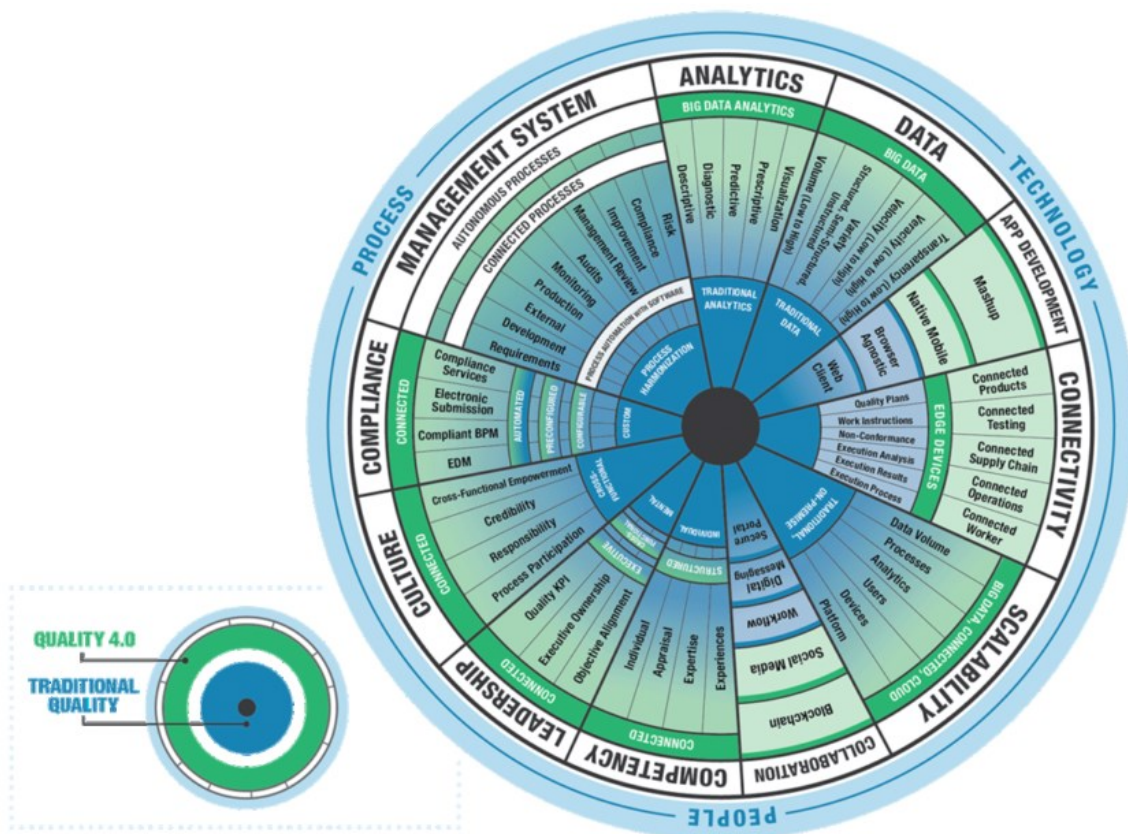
PROCESS
TECHNOLOGY
PEOPLE

ANALYTICS
BIG DATA ANALYTICS
Descriptive
Diagnostic
Predictive
Prescriptive
Visualization
TRADITIONAL ANALYTICS

DATA
BIG DATA
Volume (Low to High)
Structured, Semi-Structured, Unstructured
Variety
Velocity (Low to High)
Veracity (Low to High)
Transparency (Low to High)
TRADITIONAL DATA

APP DEVELOPMENT
Mashup
Native Mobile
Browser Agnostic
Web Client

CONNECTIVITY
Connected Products
Connected Testing
Connected Supply Chain
Connected Operations
Connected Worker
EDGE DEVICES
Quality Plans
Work Instructions
Non-Conformance
Execution Analysis
Execution Results
Execution Process

SCALABILITY
BIG DATA, CONNECTED, CLOUD
Data Volume
Processes
Analytics
Users
Devices
Platform
TRADITIONAL, ON-PREMISE

COLLABORATION
Blockchain
Social Media
Workflow
Digital Messaging
Secure Portal

COMPETENCY
CONNECTED
Experiences
Expertise
Appraisal
Individual
STRUCTURED
INDIVIDUAL

LEADERSHIP
CONNECTED
Objective Alignment
Executive Ownership
Quality KPI
EXECUTIVE
FUNCTIONAL
INITIAL

CULTURE
CONNECTED
Process Participation
Responsibility
Credibility
Cross-Functional Empowerment
CROSS FUNCTIONAL

COMPLIANCE
CONNECTED
Compliance Services
Electronic Submission
Compliant BPM
EDM
AUTOMATED
PRECONFIGURED
CONFIGURABLE
CUSTOM

MANAGEMENT SYSTEM
AUTONOMOUS PROCESSES
CONNECTED PROCESSES
Requirements
Development
External
Production
Monitoring
Audits
Management Review
Improvement
Compliance
Risk
PROCESS AUTOMATION WITH SOFTWARE
PROCESS HARMONIZATION

QUALITY 4.0
TRADITIONAL QUALITY